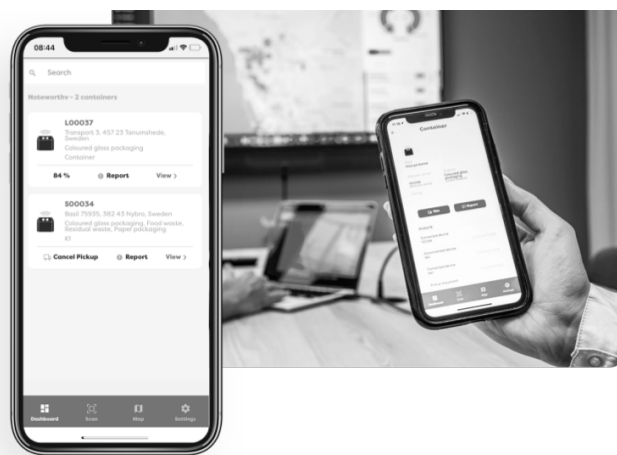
08:44

Search

Noteworthy - 2 containers

L00037
Transport 3, 457 23 Tanumshede, Sweden
Coloured glass packaging
Container

84 %
Report
View >

S00034
Basil 75935, 382 43 Nybro, Sweden
Coloured glass packaging, Food waste, Residual waste, Paper packaging
K1

Cancel Pickup
Report
View >

Dashboard
Scan
Map
Settings

Container